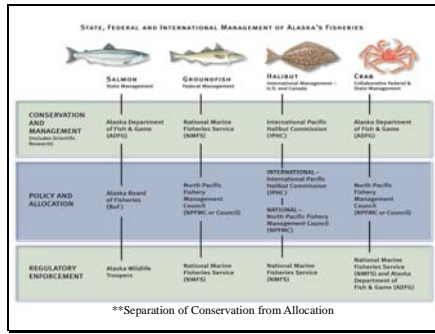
STATE, FEDERAL AND INTERNATIONAL MANAGEMENT OF ALASKA'S FISHERIES

| | SALMON State Management | GROUNDFISH Federal Management | HALIBUT International Management – U.S. and Canada | CRAB Collaborative Federal & State Management |
|---|---|---|---|---|
| CONSERVATION AND MANAGEMENT (includes Scientific Research) | Alaska Department of Fish & Game (ADFG) | National Marine Fisheries Service (NMFS) | International Pacific Halibut Commission (IPHC) | Alaska Department of Fish & Game (ADFG) |
| POLICY AND ALLOCATION | Alaska Board of Fisheries (BoF) | North Pacific Fishery Management Council (NPFMC or Council) | INTERNATIONAL – International Pacific Halibut Commission (IPHC) NATIONAL – North Pacific Fishery Management Council (NPFMC) | North Pacific Fishery Management Council (NPFMC or Council) |
| REGULATORY ENFORCEMENT | Alaska Wildlife Troopers | National Marine Fisheries Service (NMFS) | National Marine Fisheries Service (NMFS) | National Marine Fisheries Service (NMFS) and Alaska Department of Fish & Game (ADFG) |

**Separation of Conservation from Allocation